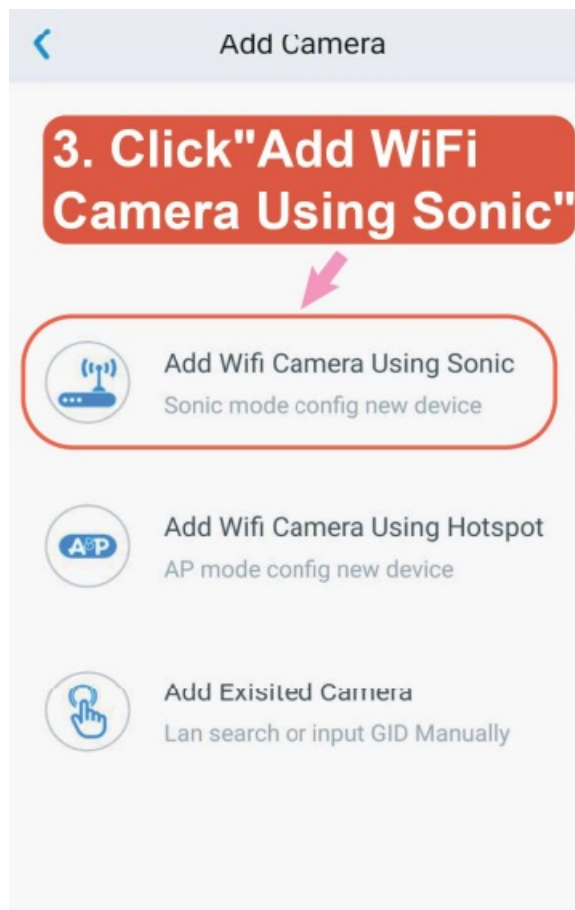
<

Add Camera

3. Click"Add WiFi Camera Using Sonic"

Add Wifi Camera Using Sonic

Sonic mode config new device

AP

Add Wifi Camera Using Hotspot

AP mode config new device

Add Exisited Camera

Lan search or input GID Manually